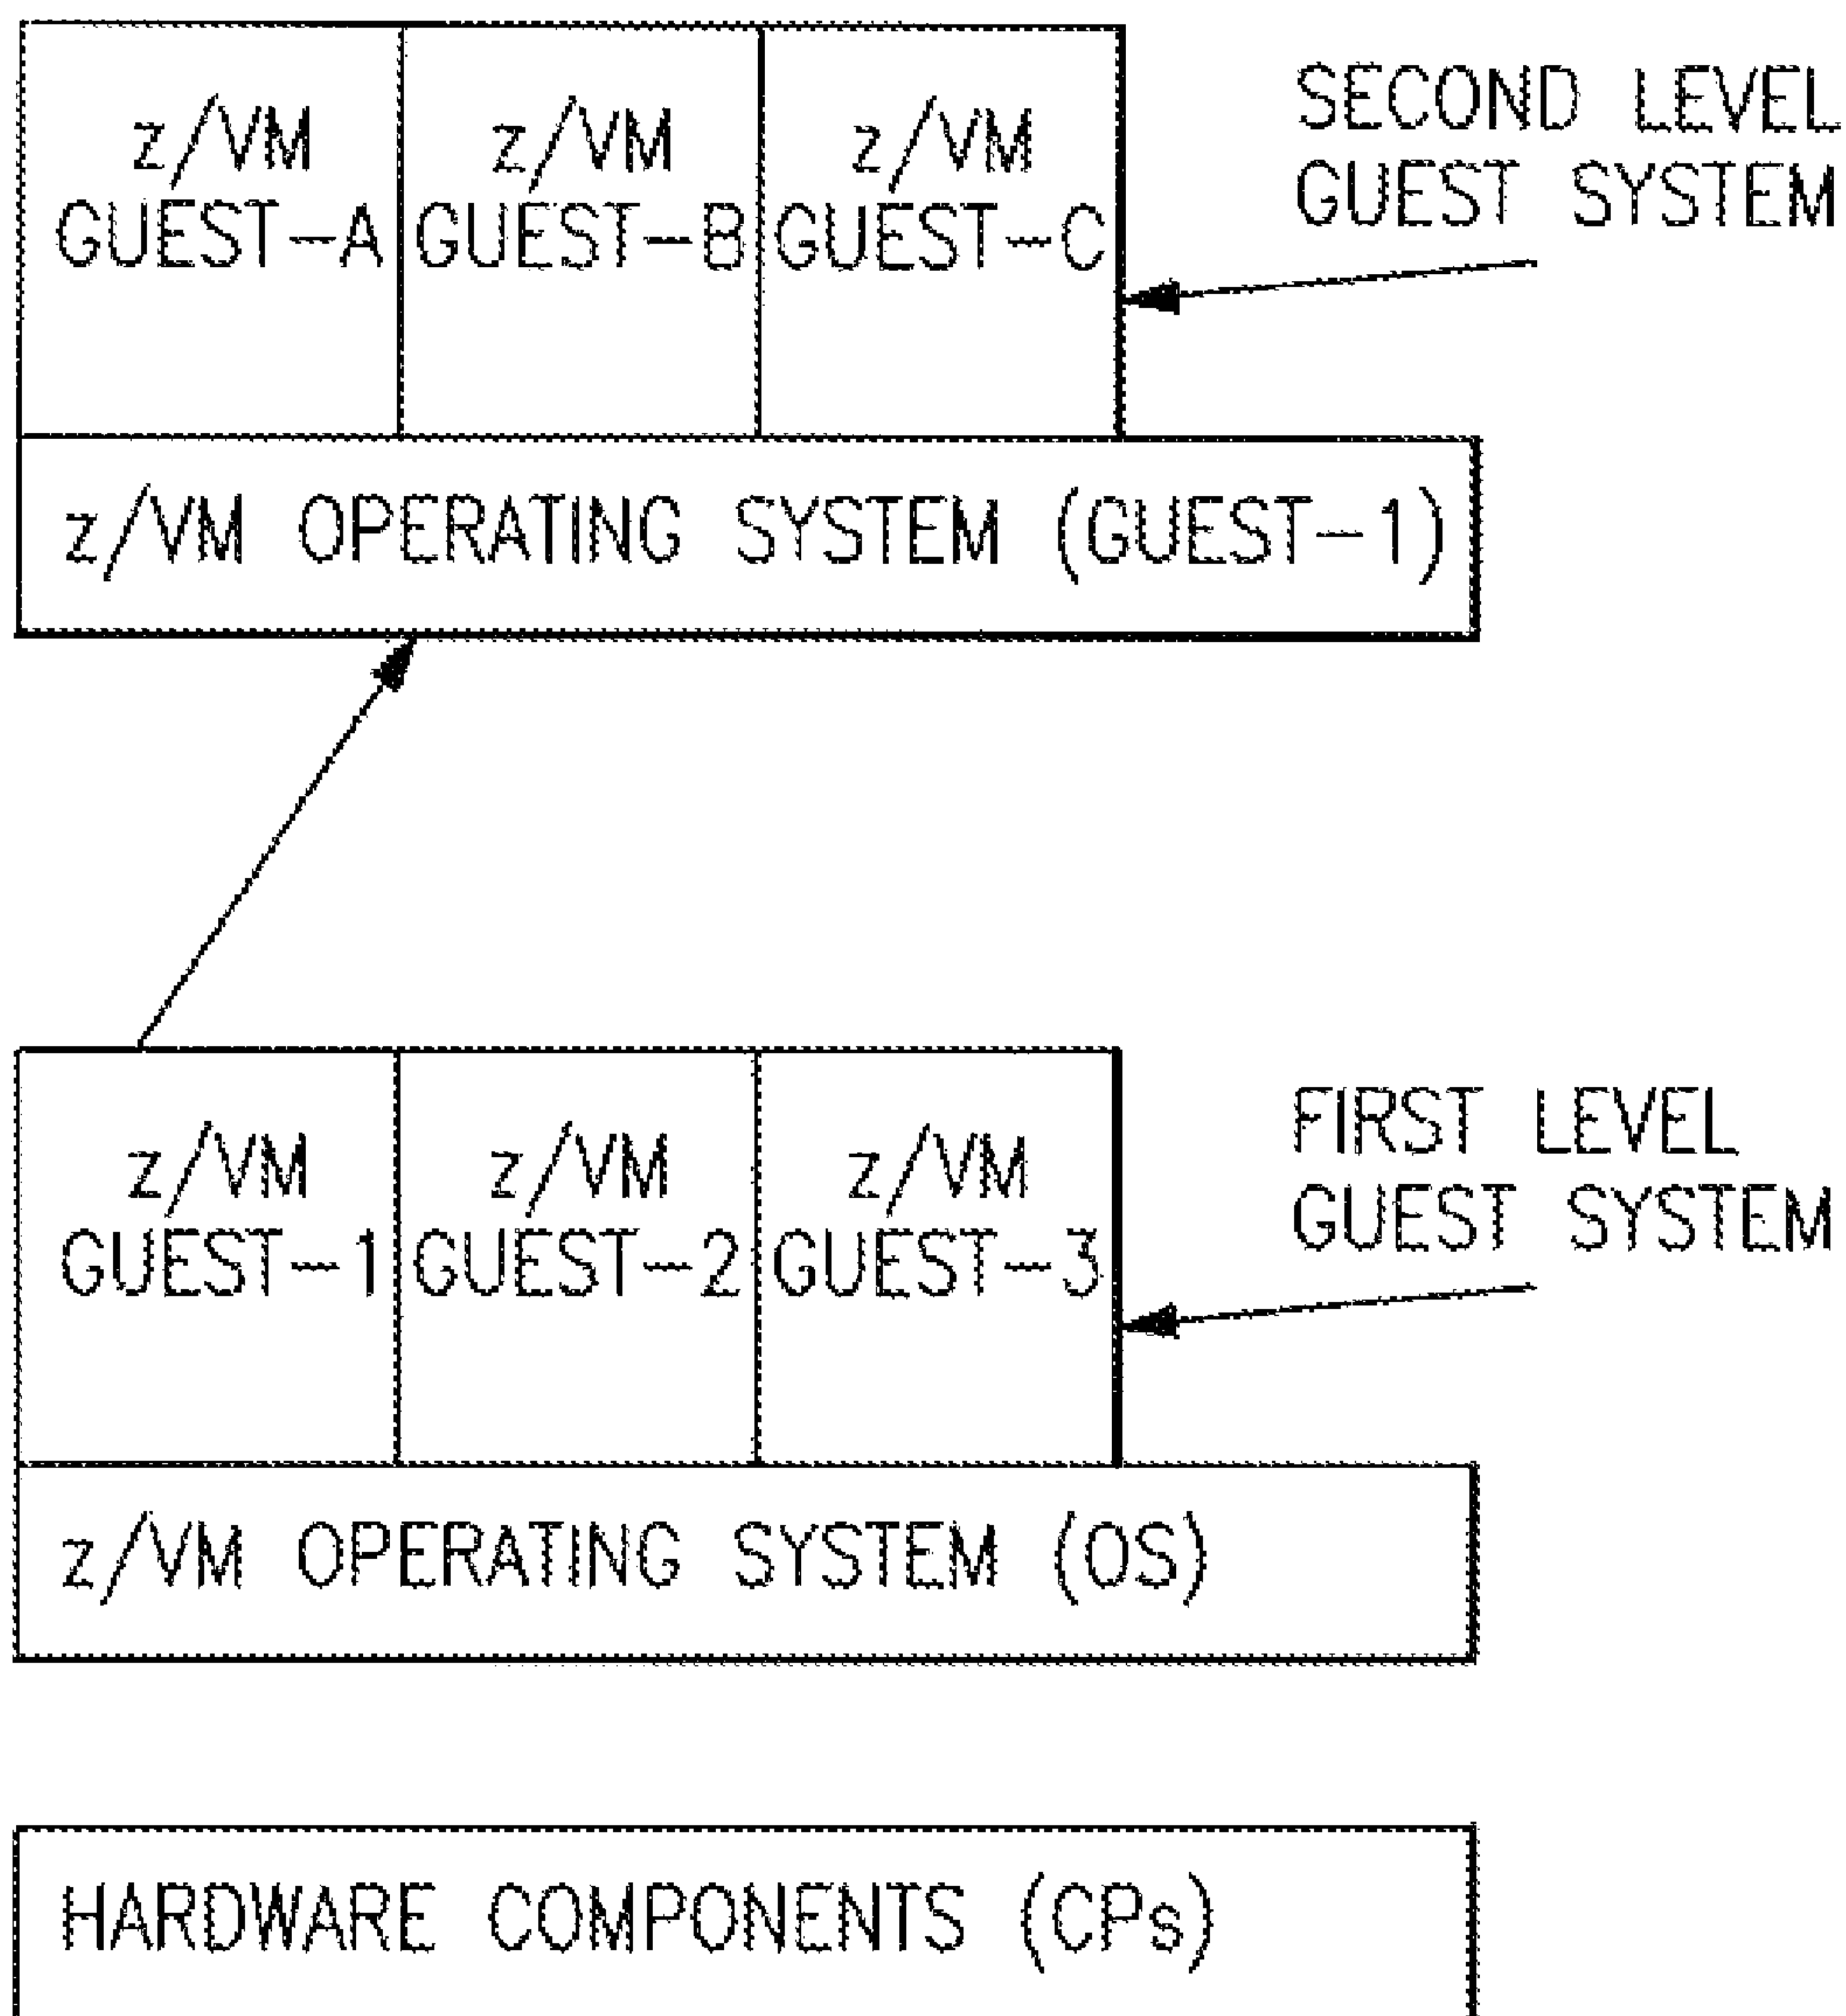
z/VM GUEST–A

z/VM GUEST–B

z/VM GUEST–C

SECOND LEVEL GUEST SYSTEM

z/VM OPERATING SYSTEM (GUEST–1)

z/VM GUEST–1

z/VM GUEST–2

z/VM GUEST–3

FIRST LEVEL GUEST SYSTEM

z/VM OPERATING SYSTEM (OS)

HARDWARE COMPONENTS (CPs)